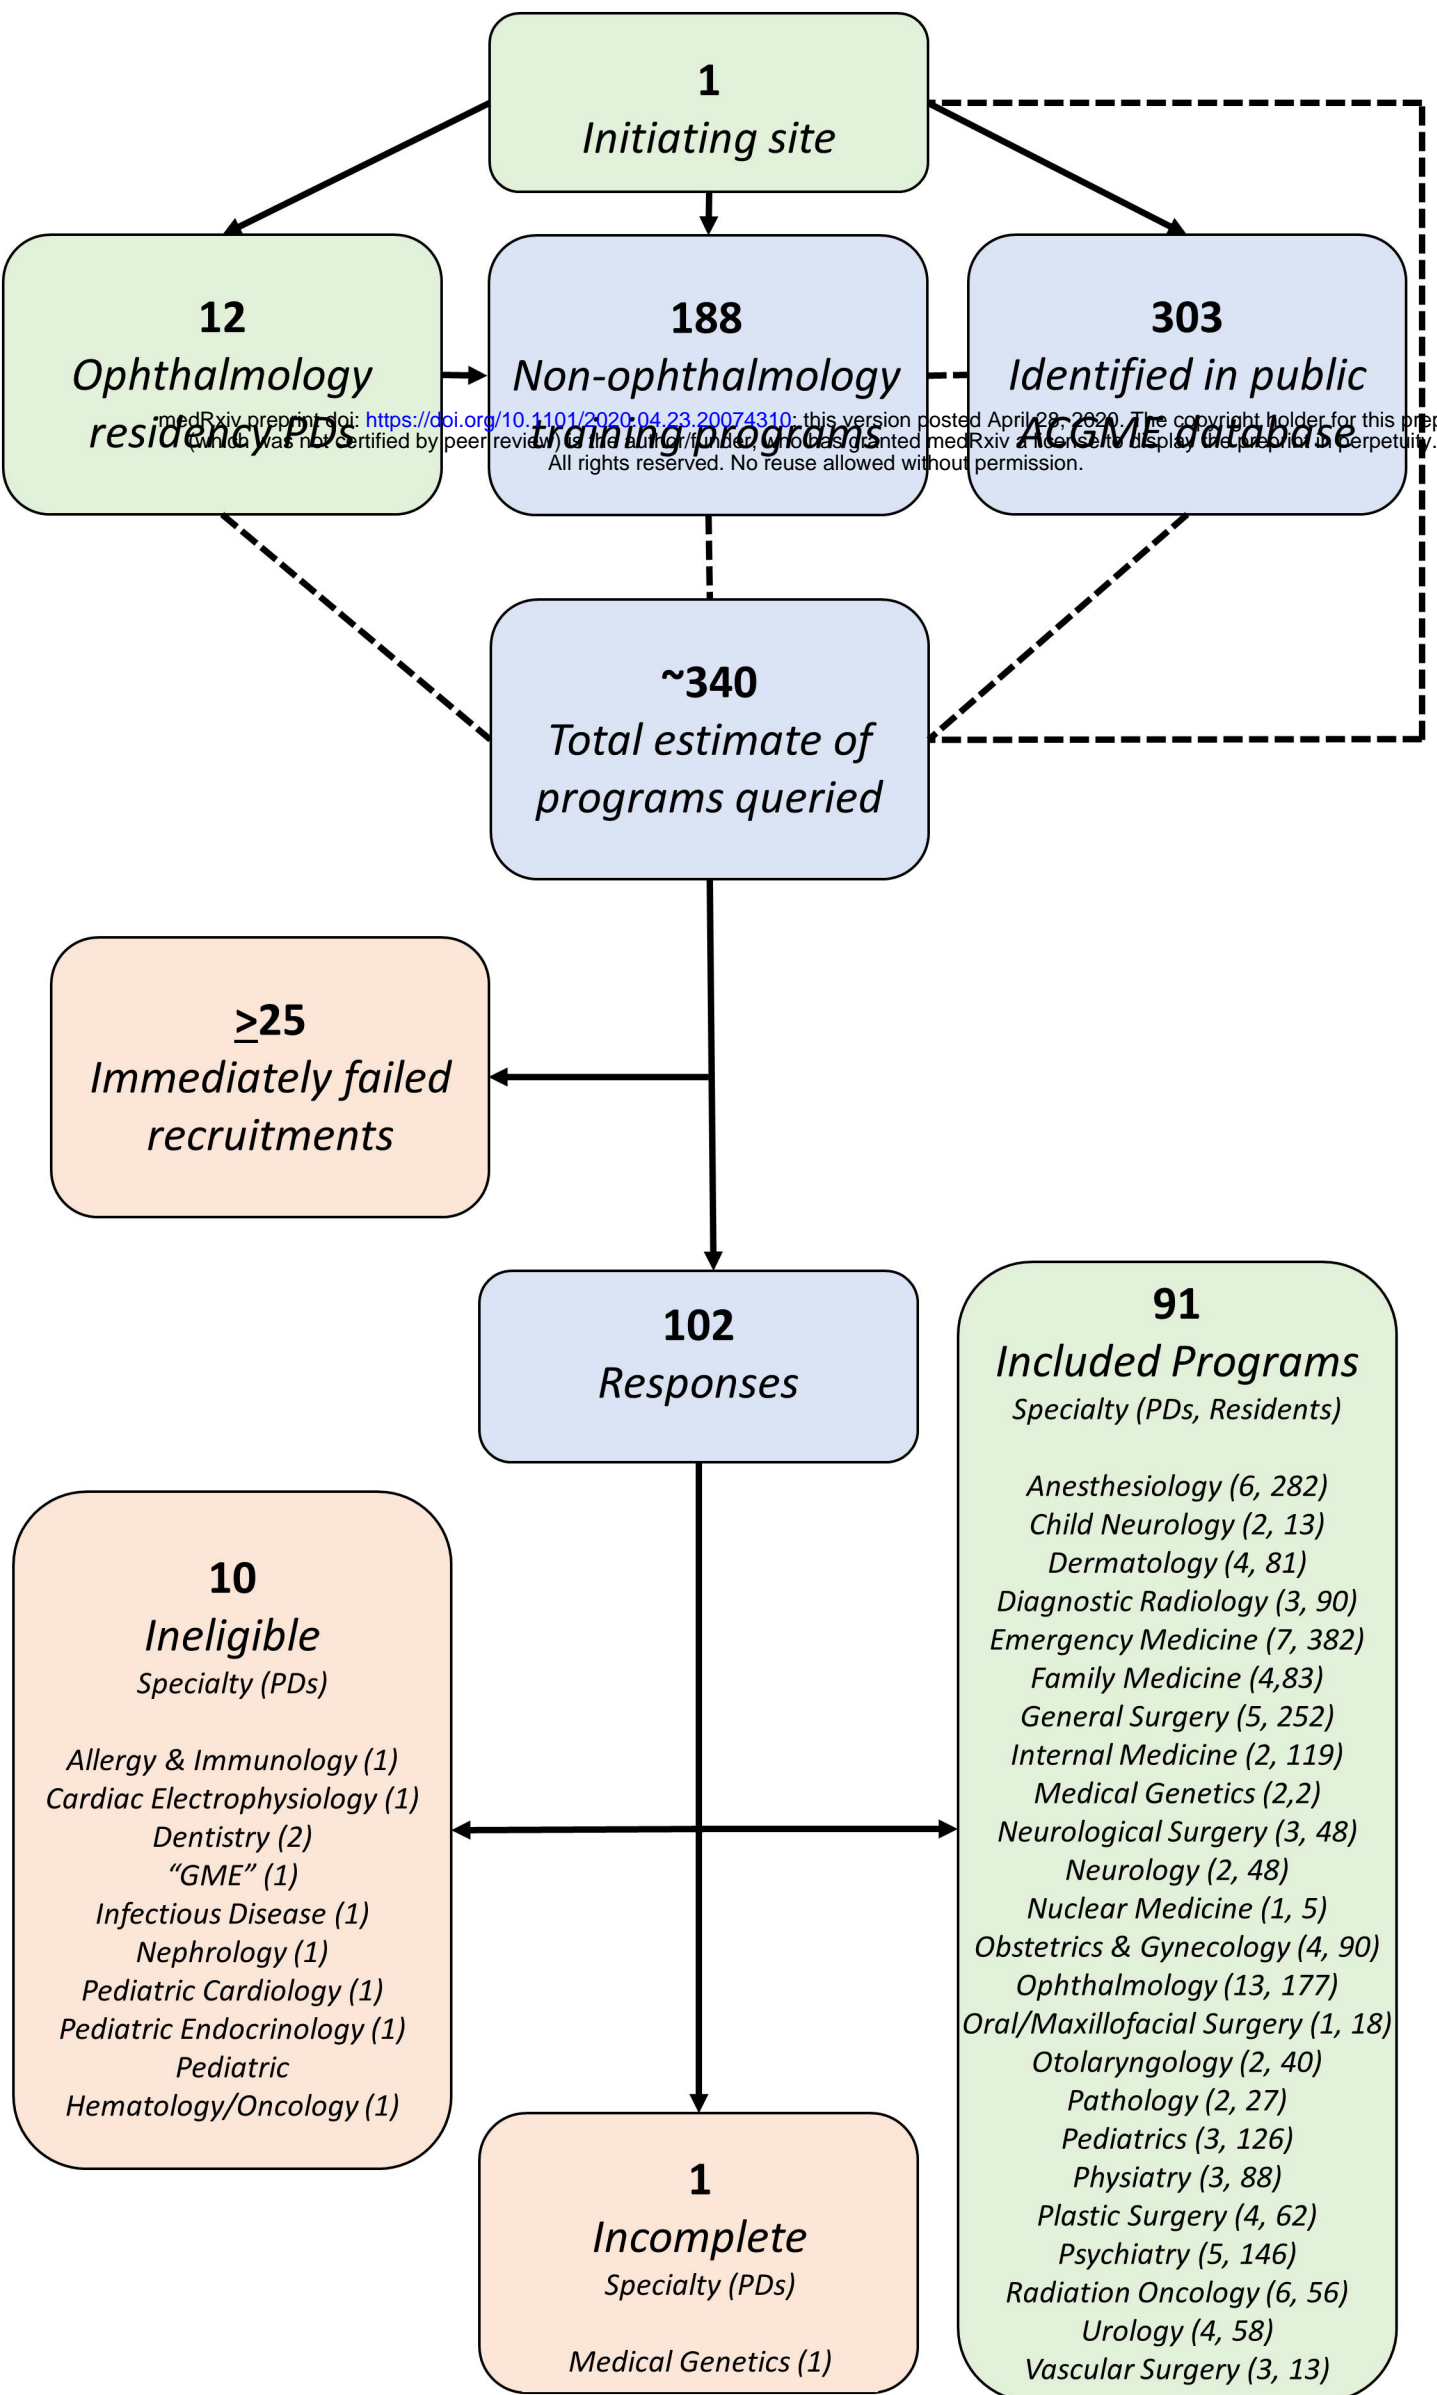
1
Initiating site

12
Ophthalmology residency PDs

188
Non-ophthalmology training programs

303
Identified in public ACGME database

medRxiv preprint doi: https://doi.org/10.1101/2020.04.23.20074310; this version posted April 28, 2020. The copyright holder for this preprint (which was not certified by peer review) is the author/funder, who has granted medRxiv a license to display the preprint in perpetuity. All rights reserved. No reuse allowed without permission.

~340
Total estimate of programs queried

$\geq$25
Immediately failed recruitments

102
Responses

91
Included Programs
Specialty (PDs, Residents)

Anesthesiology (6, 282)
Child Neurology (2, 13)
Dermatology (4, 81)
Diagnostic Radiology (3, 90)
Emergency Medicine (7, 382)
Family Medicine (4,83)
General Surgery (5, 252)
Internal Medicine (2, 119)
Medical Genetics (2,2)
Neurological Surgery (3, 48)
Neurology (2, 48)
Nuclear Medicine (1, 5)
Obstetrics & Gynecology (4, 90)
Ophthalmology (13, 177)
Oral/Maxillofacial Surgery (1, 18)
Otolaryngology (2, 40)
Pathology (2, 27)
Pediatrics (3, 126)
Physiatry (3, 88)
Plastic Surgery (4, 62)
Psychiatry (5, 146)
Radiation Oncology (6, 56)
Urology (4, 58)
Vascular Surgery (3, 13)

10
Ineligible
Specialty (PDs)

Allergy & Immunology (1)
Cardiac Electrophysiology (1)
Dentistry (2)
“GME” (1)
Infectious Disease (1)
Nephrology (1)
Pediatric Cardiology (1)
Pediatric Endocrinology (1)
Pediatric Hematology/Oncology (1)

1
Incomplete
Specialty (PDs)

Medical Genetics (1)